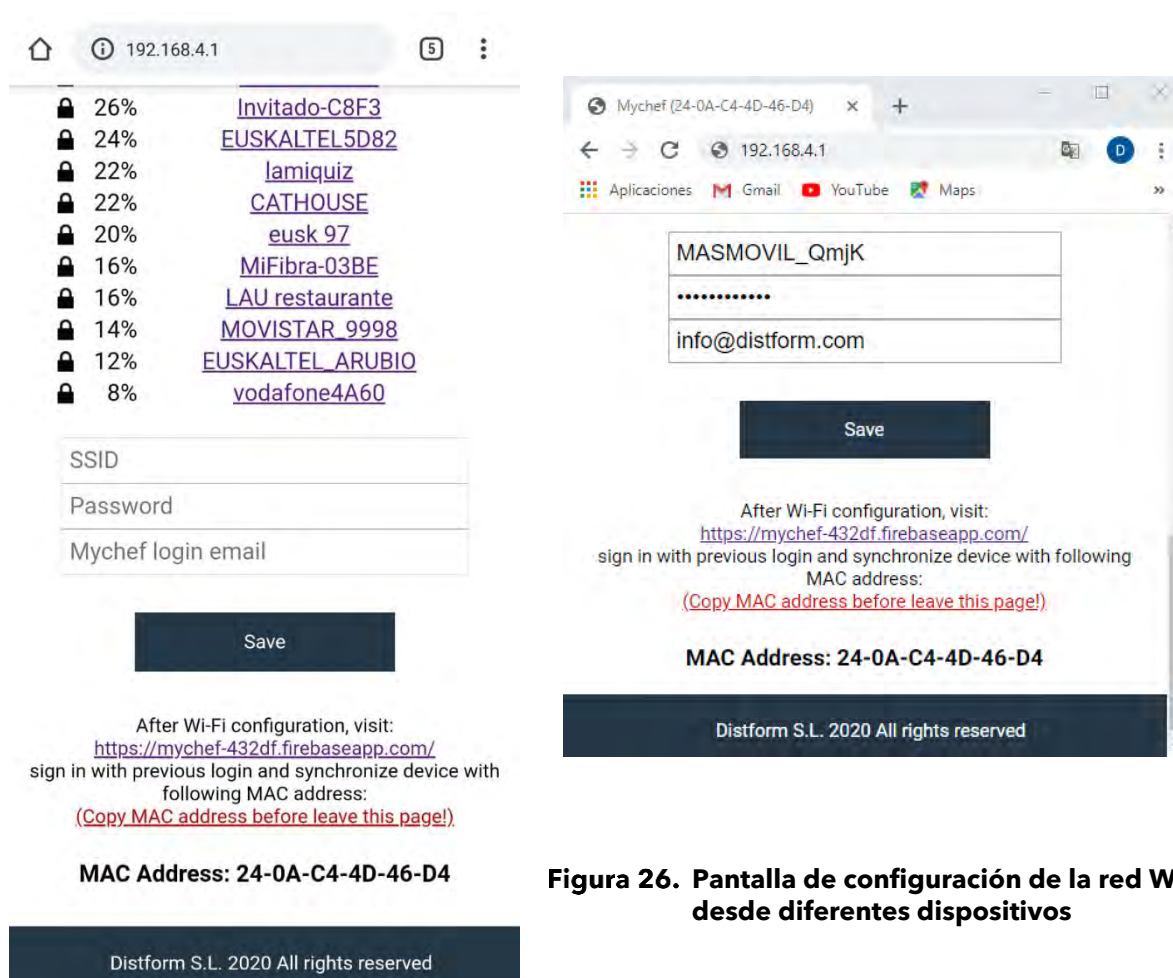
192.168.4.1

5

26% Invitado-C8F3
24% EUSKALTEL5D82
22% lamiquiz
22% CATHOUSE
20% eusk 97
16% MiFibra-03BE
16% LAU restaurante
14% MOVISTAR_9998
12% EUSKALTEL_ARUBIO
8% vodafone4A60

SSID
Password
Mychef login email

Save

After Wi-Fi configuration, visit:
https://mychef-432df.firebaseapp.com/
sign in with previous login and synchronize device with following MAC address:
(Copy MAC address before leave this page!)

MAC Address: 24-0A-C4-4D-46-D4

Distform S.L. 2020 All rights reserved

Mychef (24-0A-C4-4D-46-D4)

192.168.4.1

Aplicaciones Gmail YouTube Maps

MASMOVIL_QmjK
••••••••••••
info@distform.com

Save

After Wi-Fi configuration, visit:
https://mychef-432df.firebaseapp.com/
sign in with previous login and synchronize device with following MAC address:
(Copy MAC address before leave this page!)

MAC Address: 24-0A-C4-4D-46-D4

Distform S.L. 2020 All rights reserved

Figura 26. Pantalla de configuración de la red W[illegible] desde diferentes dispositivos